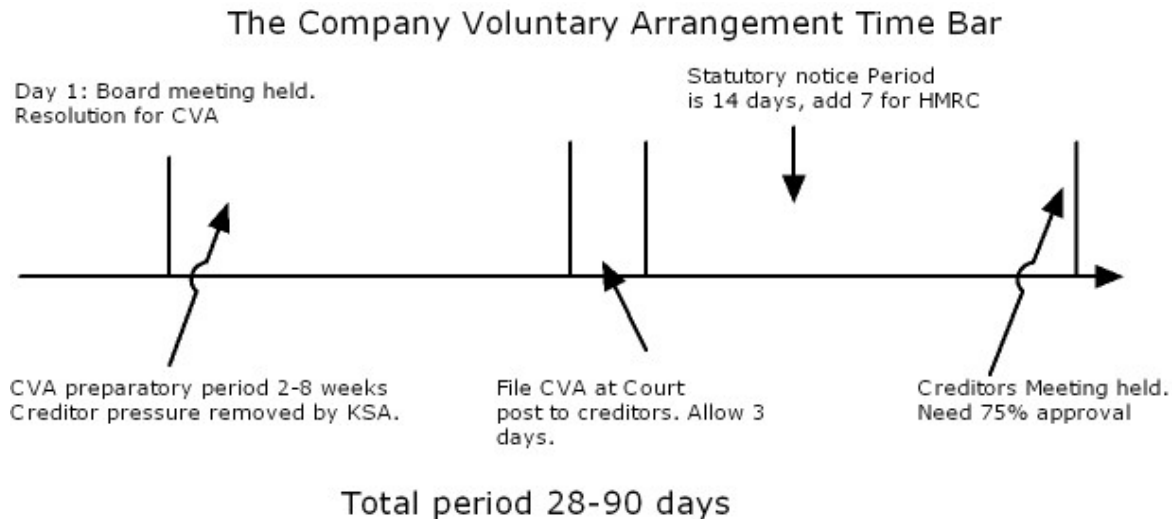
The Company Voluntary Arrangement Time Bar

Day 1: Board meeting held. Resolution for CVA

Statutory notice Period is 14 days, add 7 for HMRC

CVA preparatory period 2-8 weeks Creditor pressure removed by KSA.

File CVA at Court post to creditors. Allow 3 days.

Creditors Meeting held. Need 75% approval

Total period 28-90 days